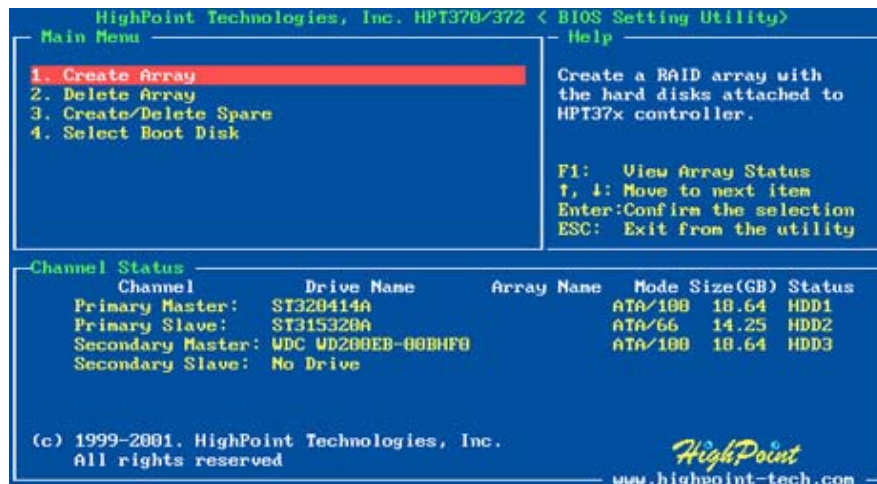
HighPoint Technologies, Inc. HPT370/372 < BIOS Setting Utility>

Main Menu

1. Create Array
2. Delete Array
3. Create/Delete Spare
4. Select Boot Disk

Help

Create a RAID array with the hard disks attached to HPT37x controller.

F1: View Array Status
↑, ↓: Move to next item
Enter:Confirm the selection
ESC: Exit from the utility

Channel Status

| Channel | Drive Name | Array Name | Mode | Size(GB) | Status |
|---|---|---|---|---|---|
| Primary Master: | ST320414A | | ATA/100 | 18.64 | HDD1 |
| Primary Slave: | ST315320A | | ATA/66 | 14.25 | HDD2 |
| Secondary Master: | WDC WD200EB-00BHF0 | | ATA/100 | 18.64 | HDD3 |
| Secondary Slave: | No Drive | | | | |

(c) 1999-2001. HighPoint Technologies, Inc.
All rights reserved

HighPoint
www.highpoint-tech.com